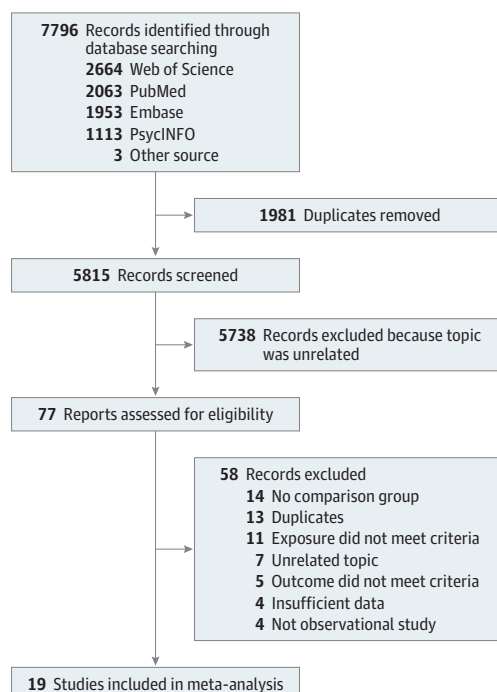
7796 Records identified through database searching
2664 Web of Science
2063 PubMed
1953 Embase
1113 PsycINFO
3 Other source

1981 Duplicates removed

5815 Records screened

5738 Records excluded because topic was unrelated

77 Reports assessed for eligibility

58 Records excluded
14 No comparison group
13 Duplicates
11 Exposure did not meet criteria
7 Unrelated topic
5 Outcome did not meet criteria
4 Insufficient data
4 Not observational study

19 Studies included in meta-analysis